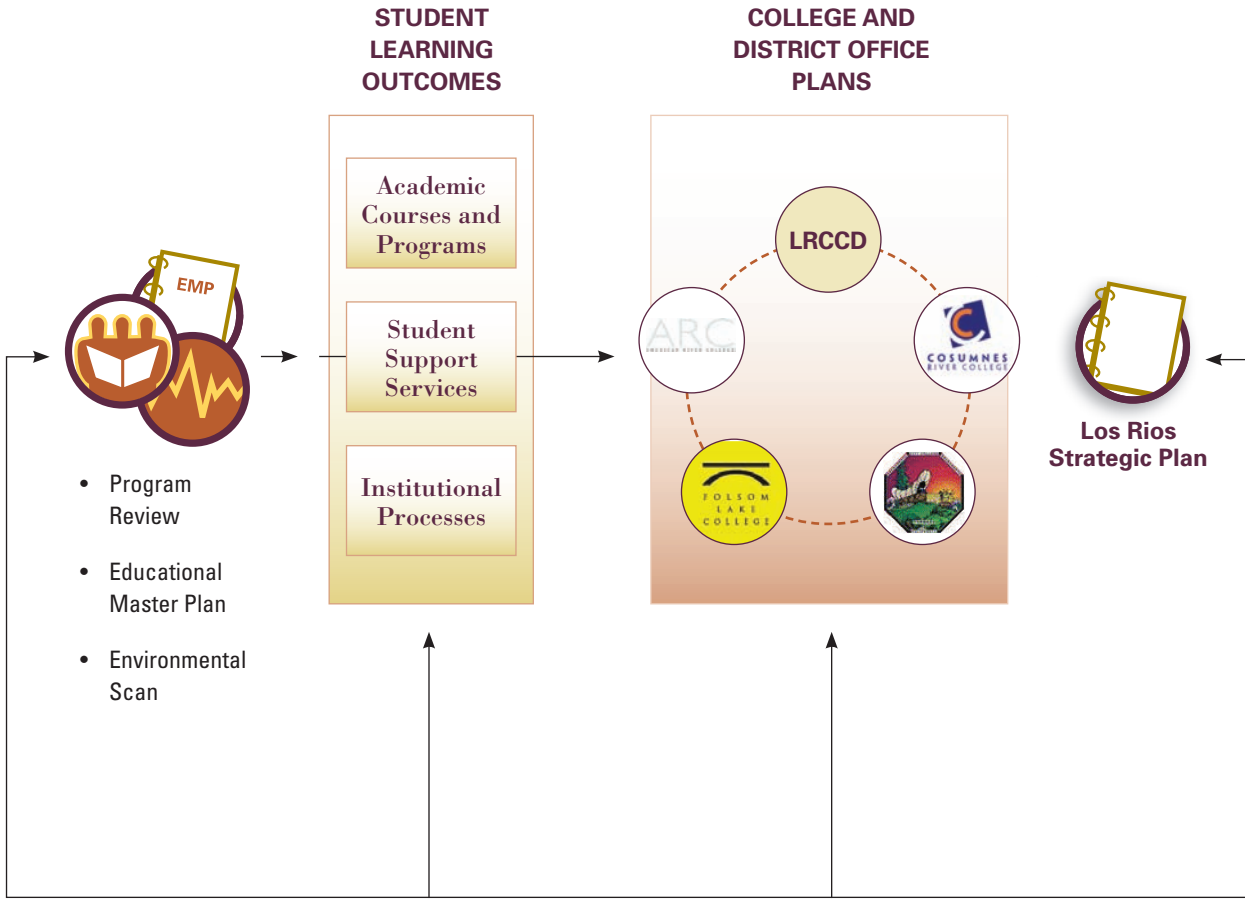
STUDENT LEARNING OUTCOMES

COLLEGE AND DISTRICT OFFICE PLANS

EMP

• Program Review

• Educational Master Plan

• Environmental Scan

Academic Courses and Programs

Student Support Services

Institutional Processes

LRCCD

ARC
AMERICAN RIVER COLLEGE

COSUMNES RIVER COLLEGE

FOLSOM LAKE COLLEGE

Los Rios Strategic Plan